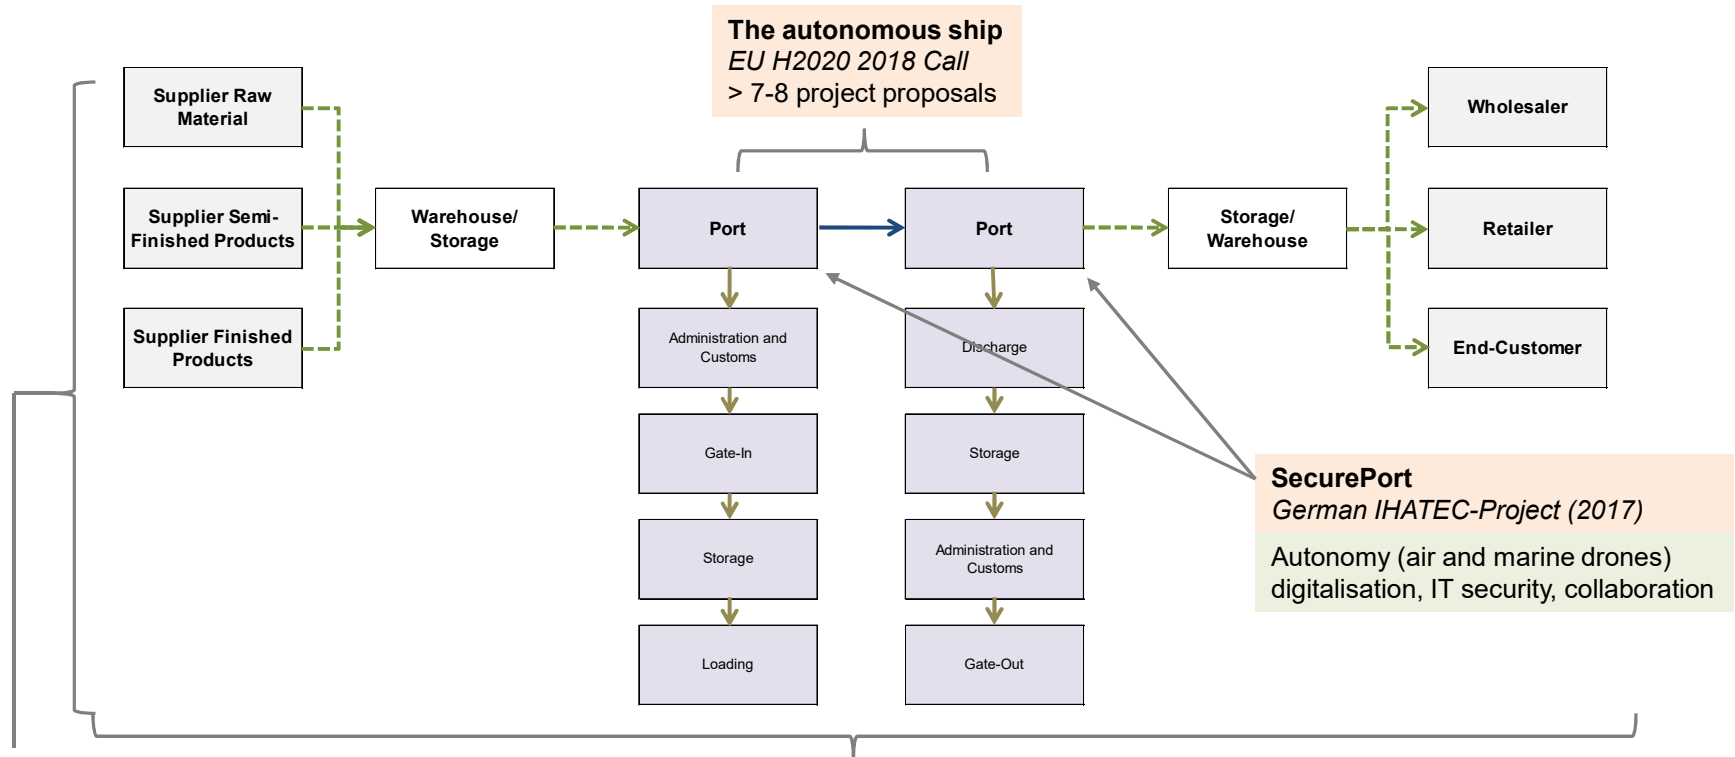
**The autonomous ship**
*EU H2020 2018 Call*
> 7-8 project proposals

Supplier Raw Material

Supplier Semi-Finished Products

Supplier Finished Products

Warehouse/ Storage

Port

Administration and Customs

Gate-In

Storage

Loading

Port

Discharge

Storage

Administration and Customs

Gate-Out

Storage/ Warehouse

Wholesaler

Retailer

End-Customer

**SecurePort**
*German IHATEC-Project (2017)*

Autonomy (air and marine drones) digitalisation, IT security, collaboration